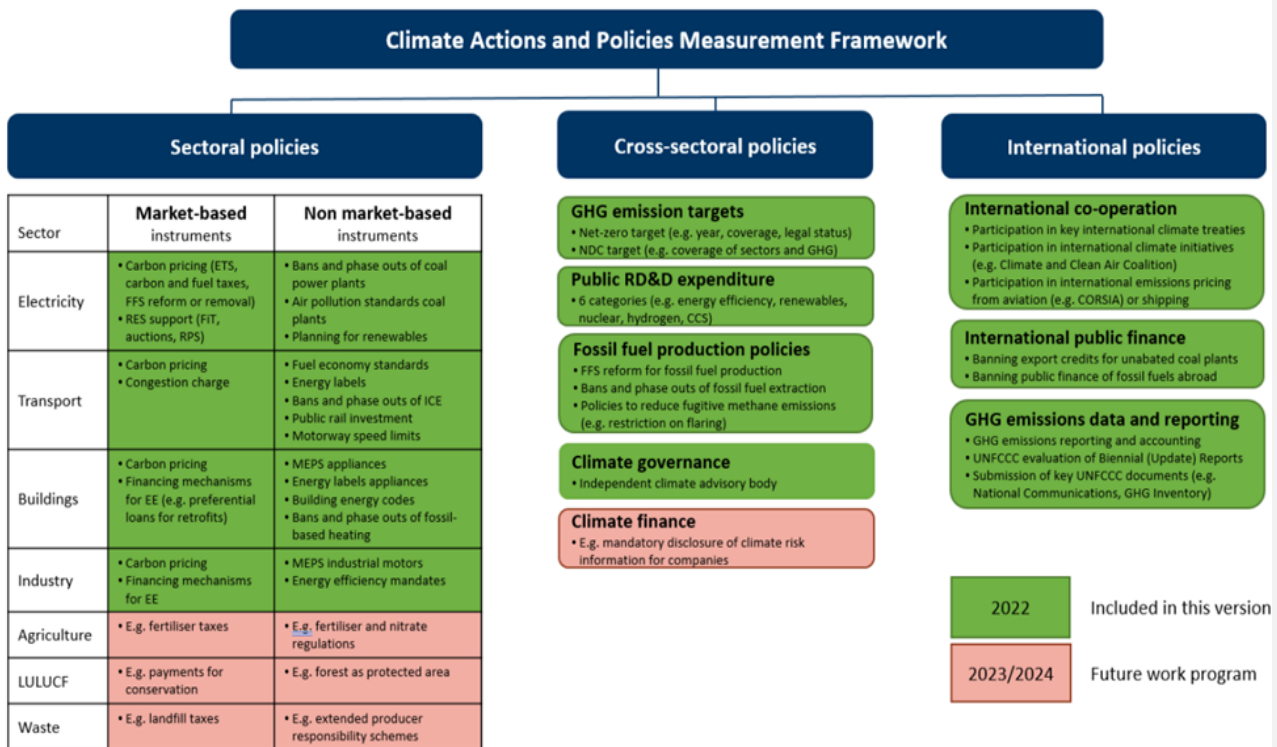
Climate Actions and Policies Measurement Framework

Sectoral policies

| Sector | Market-based instruments | Non market-based instruments |
|---|---|---|
| Electricity | • Carbon pricing (ETS, carbon and fuel taxes, FFS reform or removal) • RES support (FiT, auctions, RPS) | • Bans and phase outs of coal power plants • Air pollution standards coal plants • Planning for renewables |
| Transport | • Carbon pricing • Congestion charge | • Fuel economy standards • Energy labels • Bans and phase outs of ICE • Public rail investment • Motorway speed limits |
| Buildings | • Carbon pricing • Financing mechanisms for EE (e.g. preferential loans for retrofits) | • MEPS appliances • Energy labels appliances • Building energy codes • Bans and phase outs of fossil-based heating |
| Industry | • Carbon pricing • Financing mechanisms for EE | • MEPS industrial motors • Energy efficiency mandates |
| Agriculture | • E.g. fertiliser taxes | • E.g. fertiliser and nitrate regulations |
| LULUCF | • E.g. payments for conservation | • E.g. forest as protected area |
| Waste | • E.g. landfill taxes | • E.g. extended producer responsibility schemes |

Cross-sectoral policies

GHG emission targets
• Net-zero target (e.g. year, coverage, legal status)
• NDC target (e.g. coverage of sectors and GHG)

Public RD&D expenditure
• 6 categories (e.g. energy efficiency, renewables, nuclear, hydrogen, CCS)

Fossil fuel production policies
• FFS reform for fossil fuel production
• Bans and phase outs of fossil fuel extraction
• Policies to reduce fugitive methane emissions (e.g. restriction on flaring)

Climate governance
• Independent climate advisory body

Climate finance
• E.g. mandatory disclosure of climate risk information for companies

International policies

International co-operation
• Participation in key international climate treaties
• Participation in international climate initiatives (e.g. Climate and Clean Air Coalition)
• Participation in international emissions pricing from aviation (e.g. CORSIA) or shipping

International public finance
• Banning export credits for unabated coal plants
• Banning public finance of fossil fuels abroad

GHG emissions data and reporting
• GHG emissions reporting and accounting
• UNFCCC evaluation of Biennial (Update) Reports
• Submission of key UNFCCC documents (e.g. National Communications, GHG Inventory)

2022 Included in this version
2023/2024 Future work program